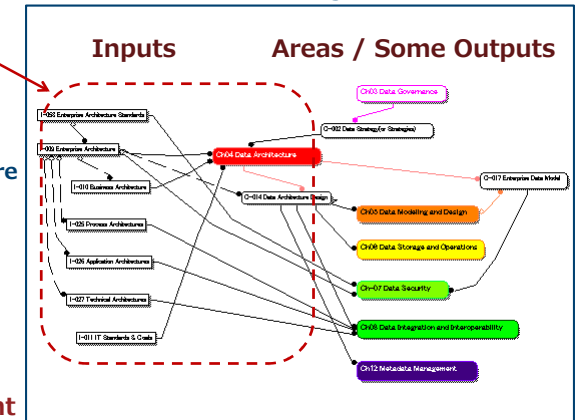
Inputs

Areas / Some Outputs

I-033 Enterprise Architecture Standards

I-009 Enterprise Architecture

I-010 Business Architecture

I-025 Process Architectures

I-026 Application Architectures

I-027 Technical Architectures

I-011 IT Standards & Goals

Ch03 Data Governance

O-002 Data Strategy(or Strategies)

Ch04 Data Architecture

O-014 Data Architecture Design

O-017 Enterprise Data Model

Ch05 Data Modeling and Design

Ch06 Data Storage and Operations

Ch-07 Data Security

Ch08 Data Integration and Interoperability

Ch12 Metadata Management

re

nt